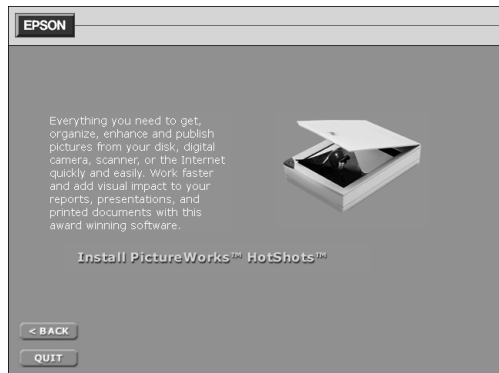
EPSON

Everything you need to get, organize, enhance and publish pictures from your disk, digital camera, scanner, or the Internet quickly and easily. Work faster and add visual impact to your reports, presentations, and printed documents with this award winning software.

Install PictureWorks™ HotShots™

< BACK

QUIT